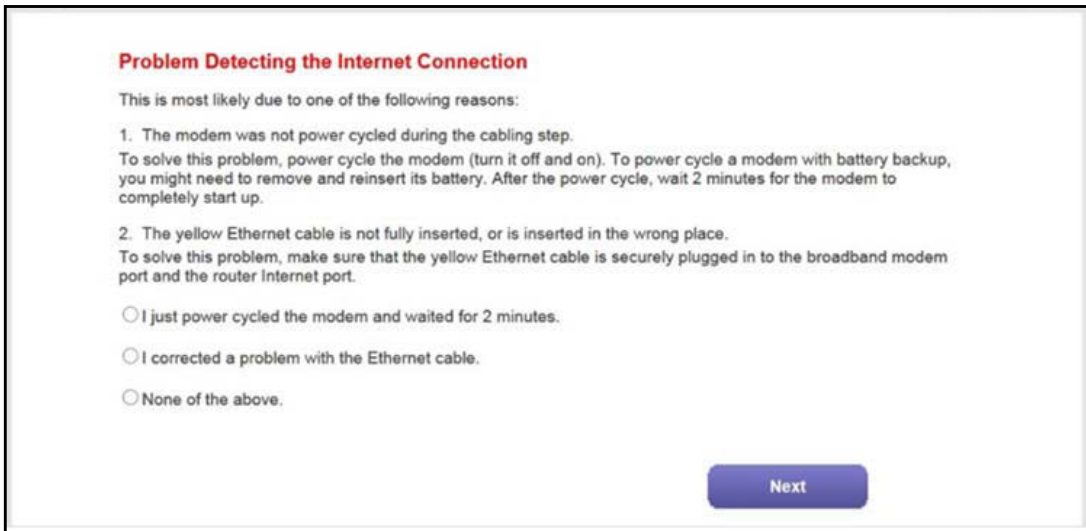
Problem Detecting the Internet Connection

This is most likely due to one of the following reasons:

1. The modem was not power cycled during the cabling step.
To solve this problem, power cycle the modem (turn it off and on). To power cycle a modem with battery backup, you might need to remove and reinsert its battery. After the power cycle, wait 2 minutes for the modem to completely start up.

2. The yellow Ethernet cable is not fully inserted, or is inserted in the wrong place.
To solve this problem, make sure that the yellow Ethernet cable is securely plugged in to the broadband modem port and the router Internet port.

I just power cycled the modem and waited for 2 minutes.

I corrected a problem with the Ethernet cable.

None of the above.

Next